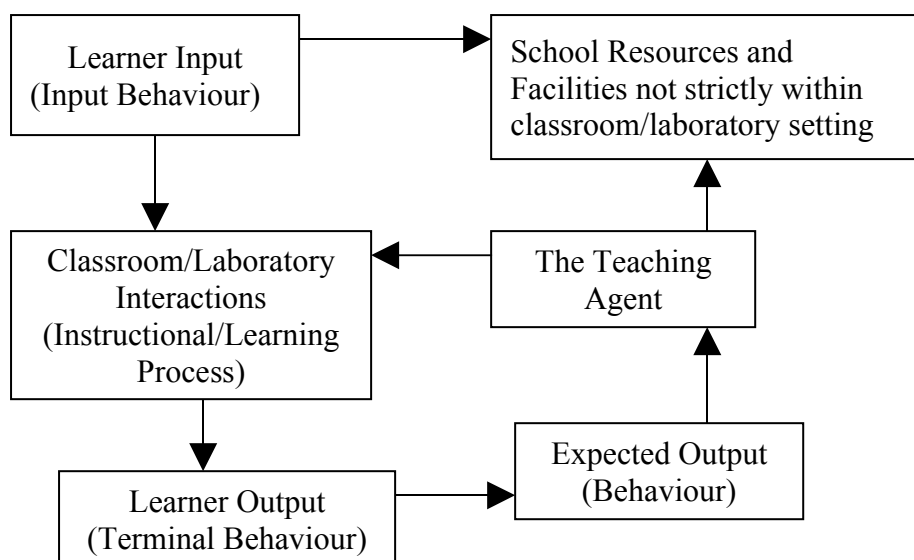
Learner Input
(Input Behaviour)

School Resources and
Facilities not strictly within
classroom/laboratory setting

Classroom/Laboratory
Interactions
(Instructional/Learning
Process)

The Teaching
Agent

Expected Output
(Behaviour)

Learner Output
(Terminal Behaviour)